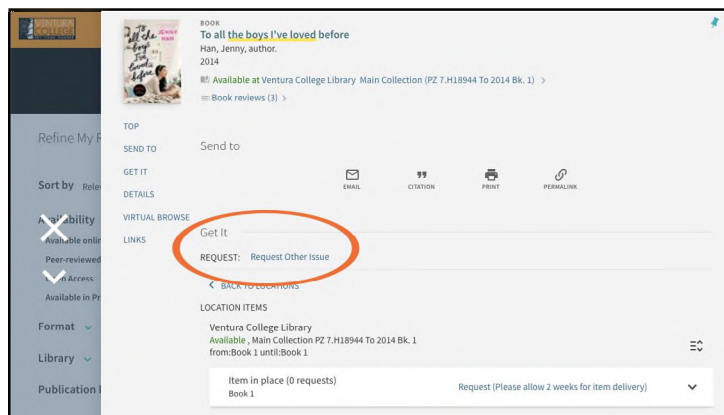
VENTURA COLLEGE

Refine My R

Sort by Rele

Availability

Available onli

Peer-reviewed

Access

Available in Pr

Format

Library

Publication

TO ALL THE BOYS I'VE LOVED BEFORE JENNY HAN

BOOK

To all the boys I've loved before

Han, Jenny, author.

2014

Available at Ventura College Library Main Collection (PZ 7.H18944 To 2014 Bk. 1) >

Book reviews (3) >

TOP

SEND TO

GET IT

DETAILS

VIRTUAL BROWSE

LINKS

Send to

EMAIL

CITATION

PRINT

PERMALINK

Get It

REQUEST: Request Other Issue

< BACK TO LOCATIONS

LOCATION ITEMS

Ventura College Library

Available , Main Collection PZ 7.H18944 To 2014 Bk. 1

from:Book 1 until:Book 1

Item in place (0 requests)

Book 1

Request (Please allow 2 weeks for item delivery)